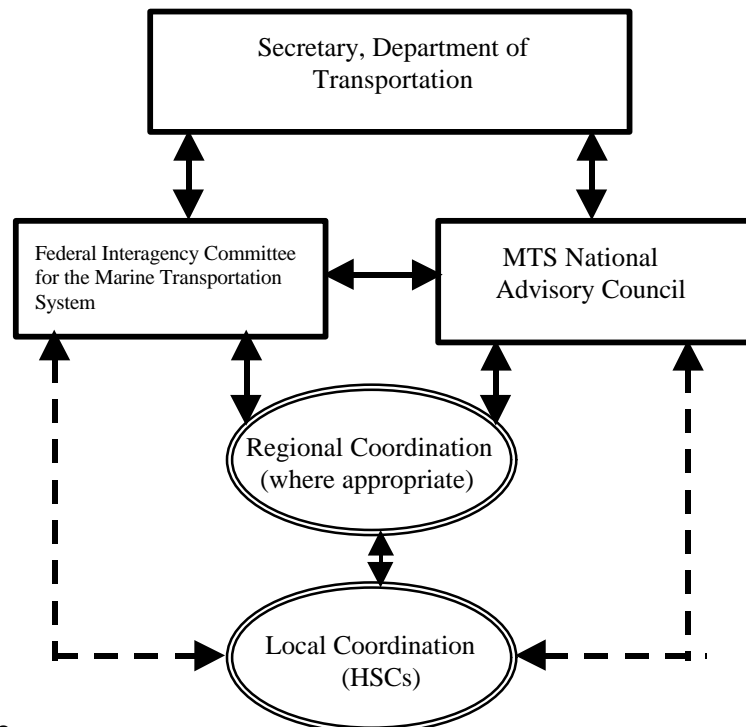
Secretary, Department of Transportation

Federal Interagency Committee for the Marine Transportation System

MTS National Advisory Council

Regional Coordination (where appropriate)

Local Coordination (HSCs)